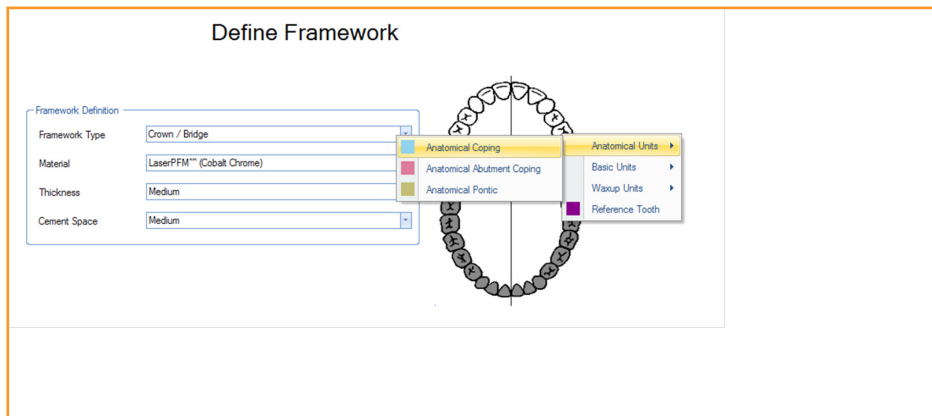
Define Framework

Framework Definition

Framework Type
Crown / Bridge

Material
LaserPFM™ (Cobalt Chrome)

Thickness
Medium

Cement Space
Medium

Anatomical Coping
Anatomical Abutment Coping
Anatomical Pontic

Anatomical Units
Basic Units
Waxup Units
Reference Tooth